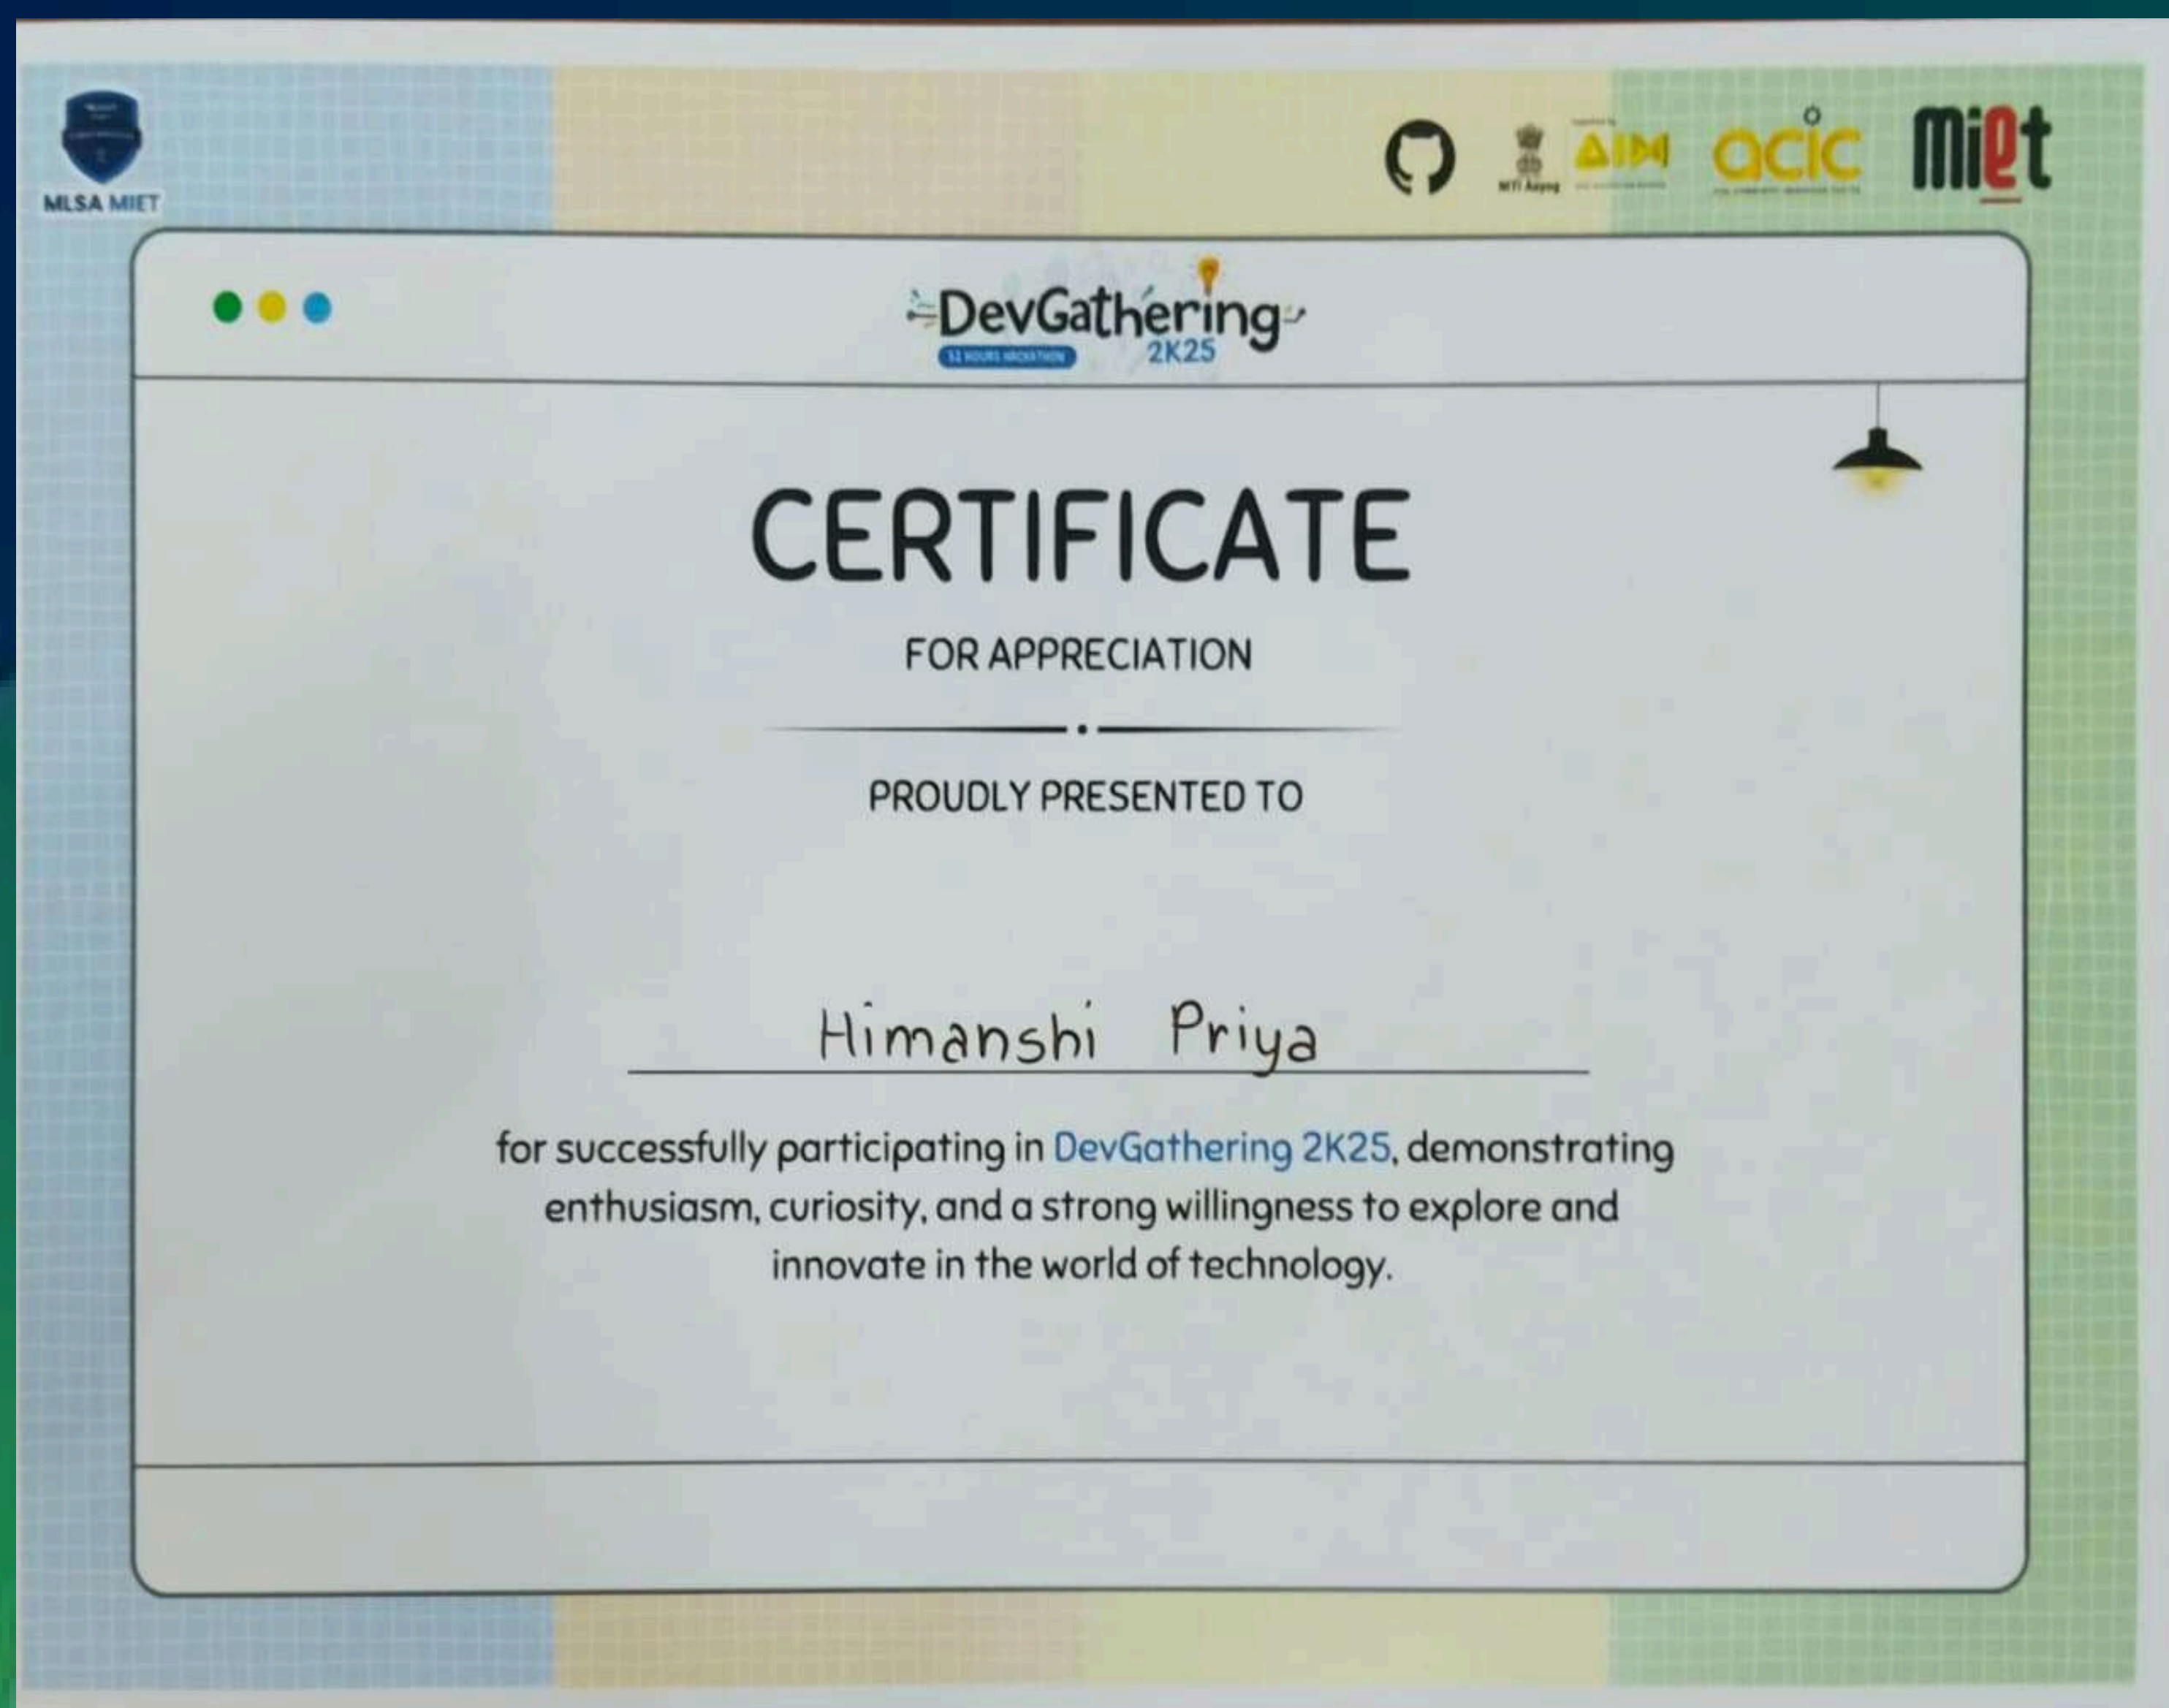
MLSA MIET

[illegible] AIM acic miet

DevGathering 2K25
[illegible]

CERTIFICATE

FOR APPRECIATION

PROUDLY PRESENTED TO

Himanshi Priya

for successfully participating in DevGathering 2K25, demonstrating enthusiasm, curiosity, and a strong willingness to explore and innovate in the world of technology.